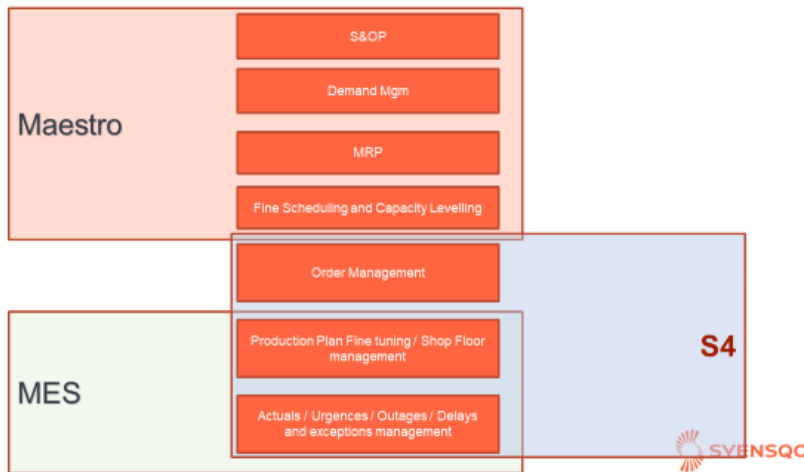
Maestro

S&OP

Demand Mgm

MRP

Fine Scheduling and Capacity Levelling

Order Management

S4

MES

Production Plan Fine tuning / Shop Floor management

Actuals / Urgences / Outages / Delays and exceptions management

SYENSQO